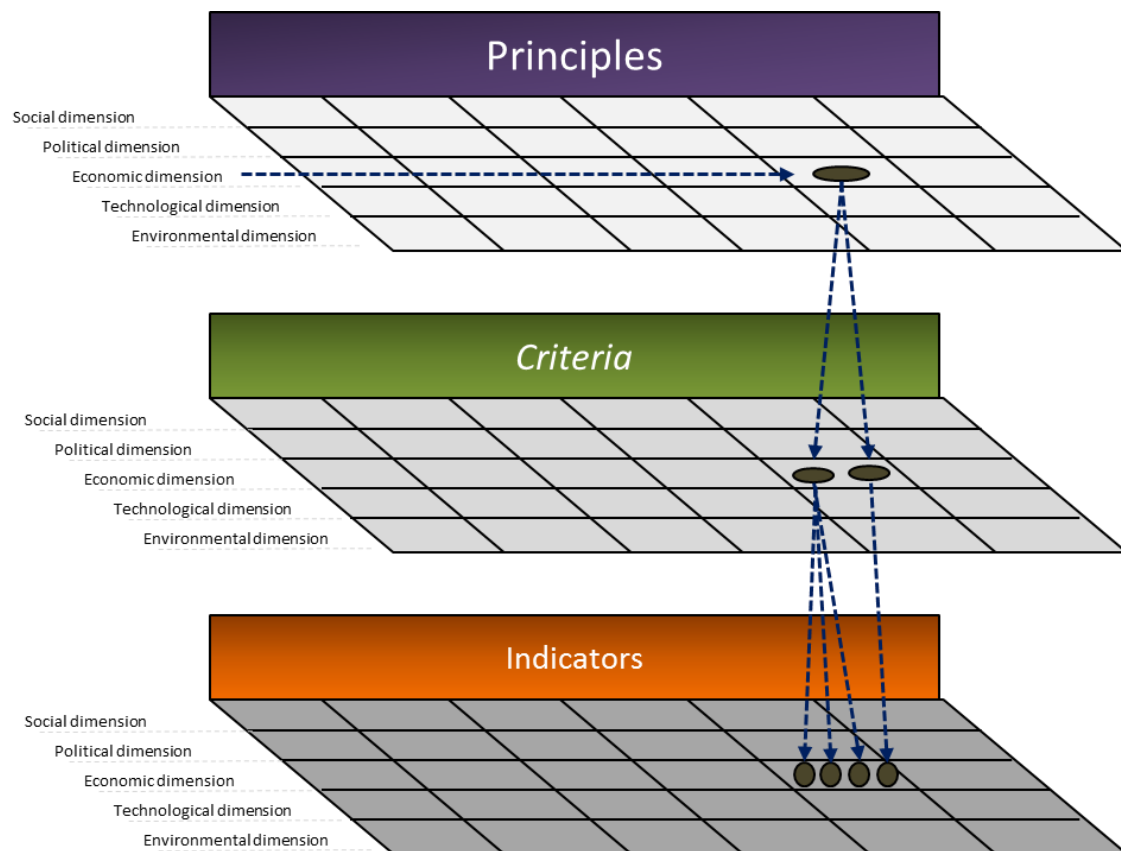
Principles

Social dimension
Political dimension
Economic dimension
Technological dimension
Environmental dimension

*Criteria*

Social dimension
Political dimension
Economic dimension
Technological dimension
Environmental dimension

Indicators

Social dimension
Political dimension
Economic dimension
Technological dimension
Environmental dimension